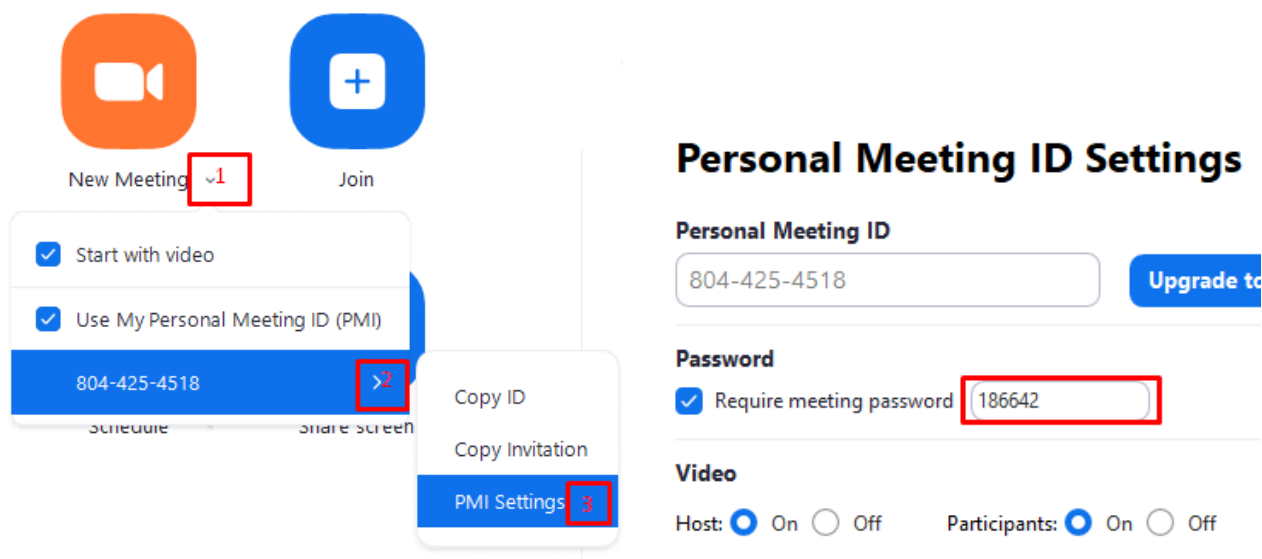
New Meeting 1

Join

Start with video

Use My Personal Meeting ID (PMI)

804-425-4518 2

Schedule

Share screen

Copy ID

Copy Invitation

PMI Settings 3

Personal Meeting ID Settings

Personal Meeting ID

804-425-4518

Upgrade to

Password

Require meeting password 186642

Video

Host: On Off

Participants: On Off